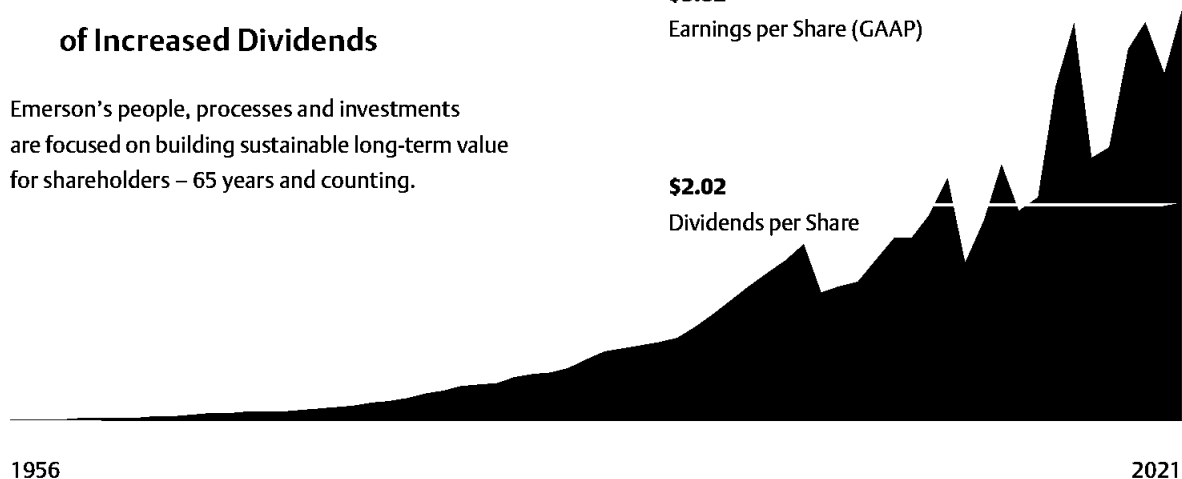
of Increased Dividends

Emerson's people, processes and investments are focused on building sustainable long-term value for shareholders – 65 years and counting.

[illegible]
Earnings per Share (GAAP)

$2.02
Dividends per Share

1956

2021